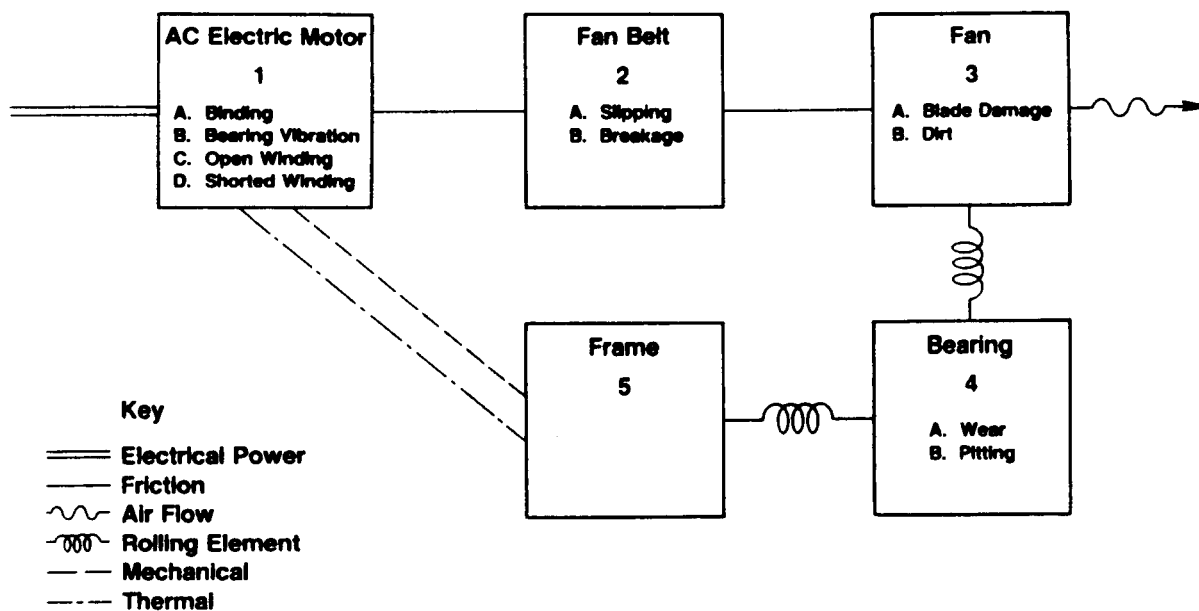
AC Electric Motor
1
A. Binding
B. Bearing Vibration
C. Open Winding
D. Shorted Winding

Fan Belt
2
A. Slipping
B. Breakage

Fan
3
A. Blade Damage
B. Dirt

Frame
5

Bearing
4
A. Wear
B. Pitting

Key
Electrical Power
Friction
Air Flow
Rolling Element
Mechanical
Thermal